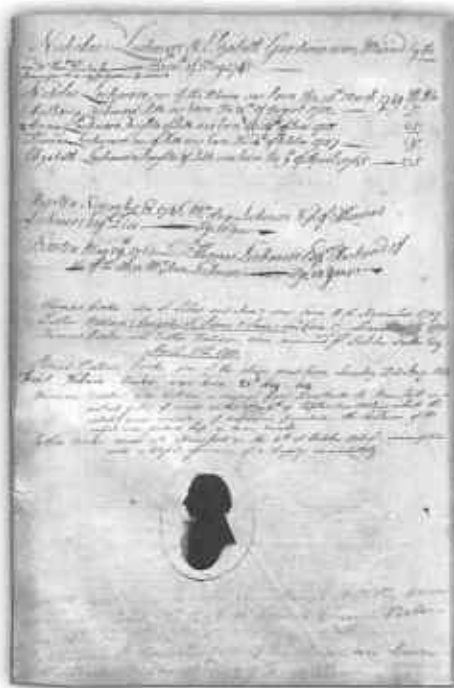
Nicholas Lechmere & Elizabeth Gardner were Married by the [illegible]

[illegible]

Nicholas Lechmere son of the above was born the 1st March 1749 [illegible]
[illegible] 1750 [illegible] August 1750
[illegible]
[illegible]
Elizabeth Lechmere Daughter of the above was born the 5 of April 1758

Died the November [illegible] 1758 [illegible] Lechmere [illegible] of Thomas Lechmere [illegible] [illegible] Year
Died the May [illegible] 1764 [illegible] Thomas Lechmere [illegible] the Husband of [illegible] Lechmere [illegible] Year

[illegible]

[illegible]

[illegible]

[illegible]

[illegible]

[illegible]
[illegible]
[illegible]